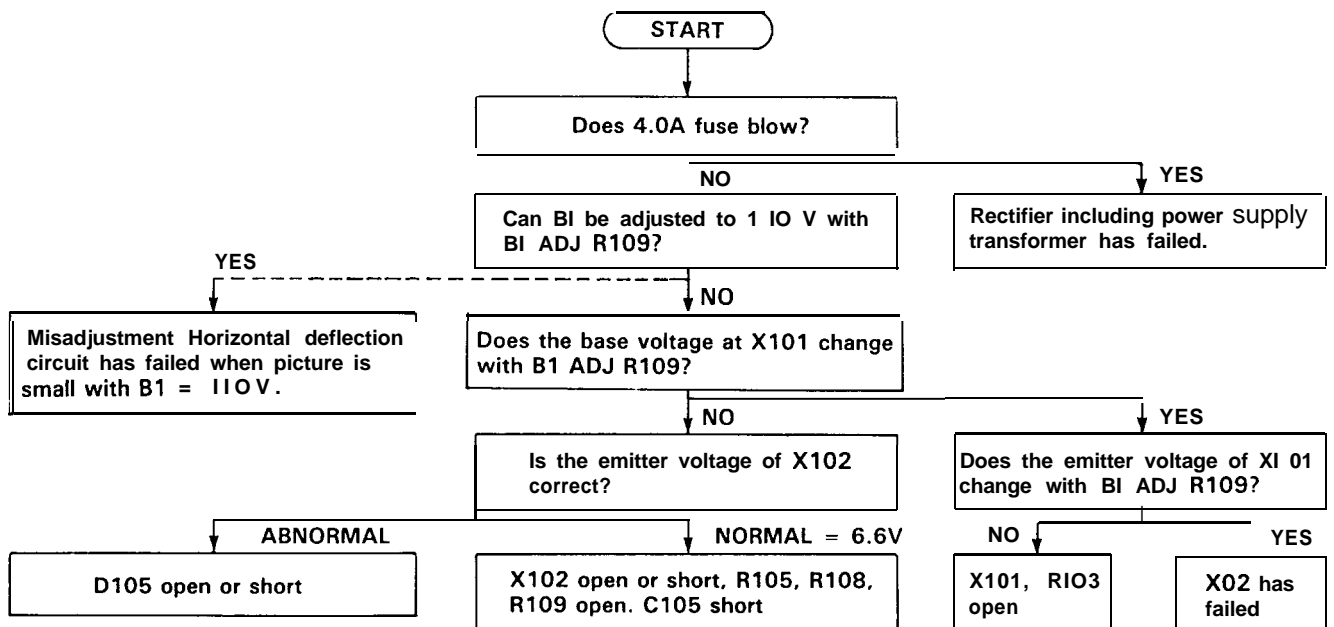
START

Does 4.0A fuse blow?

NO

YES

Can BI be adjusted to 1 IO V with BI ADJ R109?

Rectifier including power supply transformer has failed.

YES

NO

Misadjustment Horizontal deflection circuit has failed when picture is small with B1 = IIOV.

Does the base voltage at X101 change with B1 ADJ R109?

NO

YES

Is the emitter voltage of X102 correct?

Does the emitter voltage of XI 01 change with BI ADJ R109?

ABNORMAL

NORMAL = 6.6V

NO

YES

D105 open or short

X102 open or short, R105, R108, R109 open. C105 short

X101, RIO3 open

X02 has failed